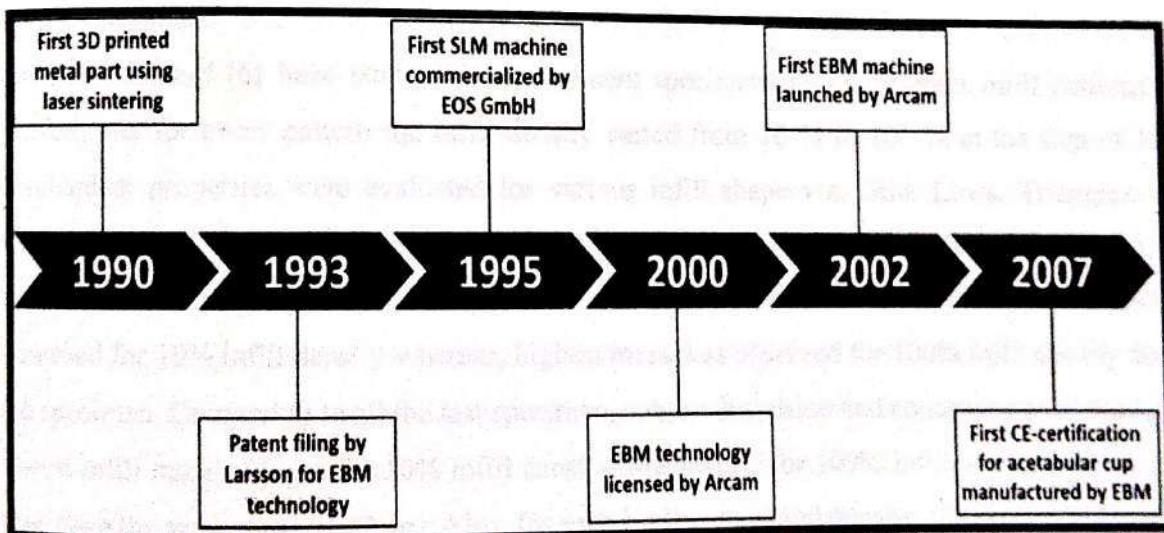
First 3D printed metal part using laser sintering

First SLM machine commercialized by EOS GmbH

First EBM machine launched by Arcam

1990

1993

1995

2000

2002

2007

Patent filing by Larsson for EBM technology

EBM technology licensed by Arcam

First CE-certification for acetabular cup manufactured by EBM